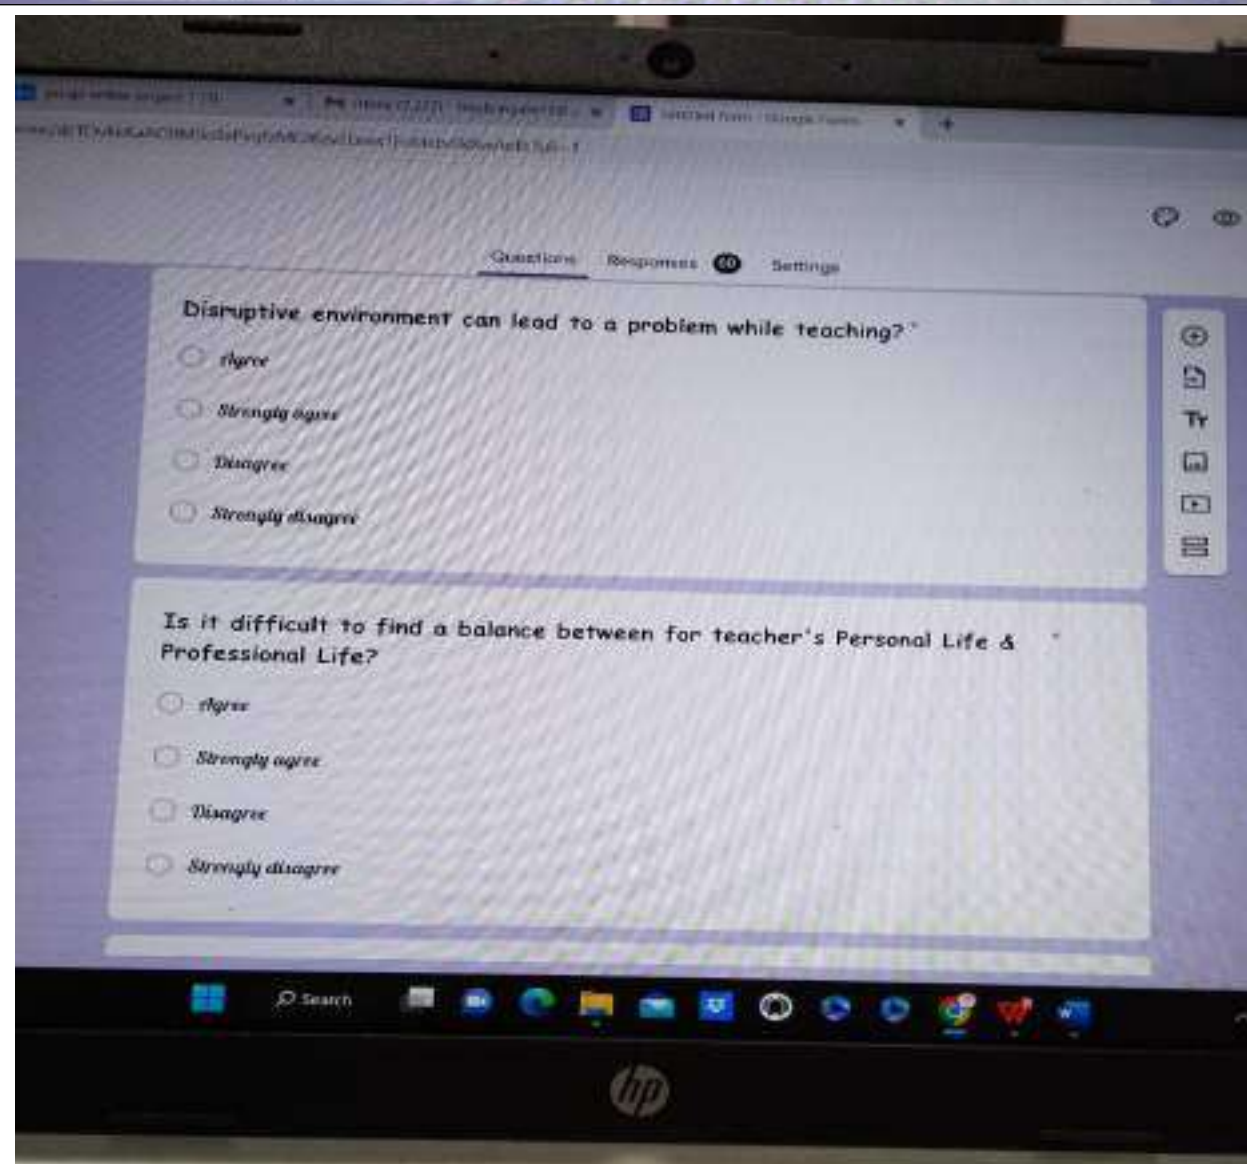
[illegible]  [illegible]  Untitled form - Google Forms

Questions  Responses 60  Settings

Disruptive environment can lead to a problem while teaching? *

Agree

Strongly agree

Disagree

Strongly disagree

Is it difficult to find a balance between for teacher's Personal Life & Professional Life? *

Agree

Strongly agree

Disagree

Strongly disagree

Search

hp